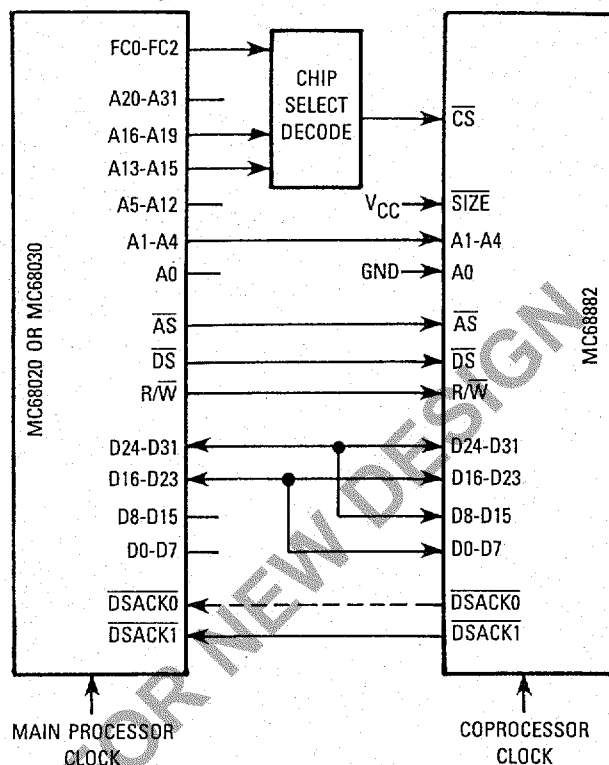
MC68020 OR MC68030

FC0-FC2
A20-A31
A16-A19
A13-A15
A5-A12
A1-A4
A0
$\overline{AS}$
$\overline{DS}$
R/$\overline{W}$
D24-D31
D16-D23
D8-D15
D0-D7
$\overline{DSACK0}$
$\overline{DSACK1}$

CHIP SELECT DECODE

$V_{CC}$
GND

MC68882

$\overline{CS}$
$\overline{SIZE}$
A1-A4
A0
$\overline{AS}$
$\overline{DS}$
R/$\overline{W}$
D24-D31
D16-D23
D8-D15
D0-D7
$\overline{DSACK0}$
$\overline{DSACK1}$

MAIN PROCESSOR CLOCK

COPROCESSOR CLOCK

NOT RECOMMENDED FOR NEW DESIGN